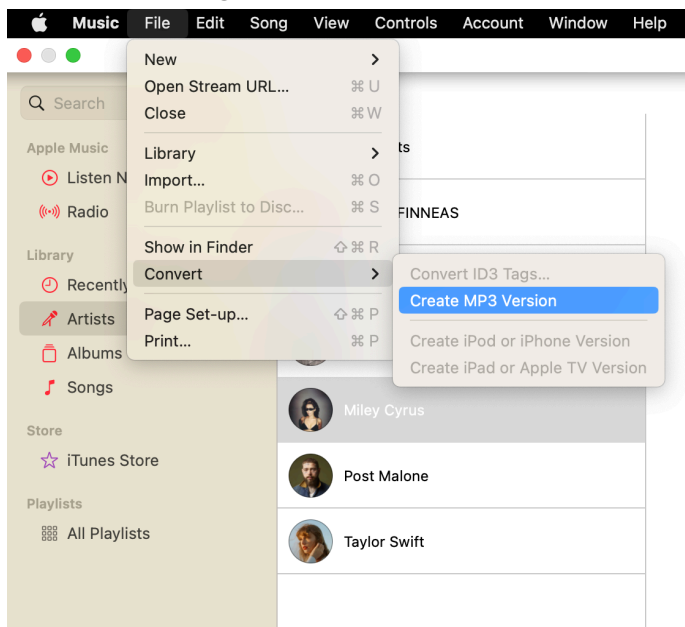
Music File Edit Song View Controls Account Window Help

Search

Apple Music
Listen N
Radio

Library
Recently
Artists
Albums
Songs

Store
iTunes Store

Playlists
All Playlists

New >
Open Stream URL... ⌘U
Close ⌘W

Library >
Import... ⌘O
Burn Playlist to Disc... ⌘S

Show in Finder ⇧⌘R
Convert >

Page Set-up... ⇧⌘P
Print... ⌘P

Convert ID3 Tags...
Create MP3 Version

Create iPod or iPhone Version
Create iPad or Apple TV Version

ts
FINNEAS
Miley Cyrus
Post Malone
Taylor Swift